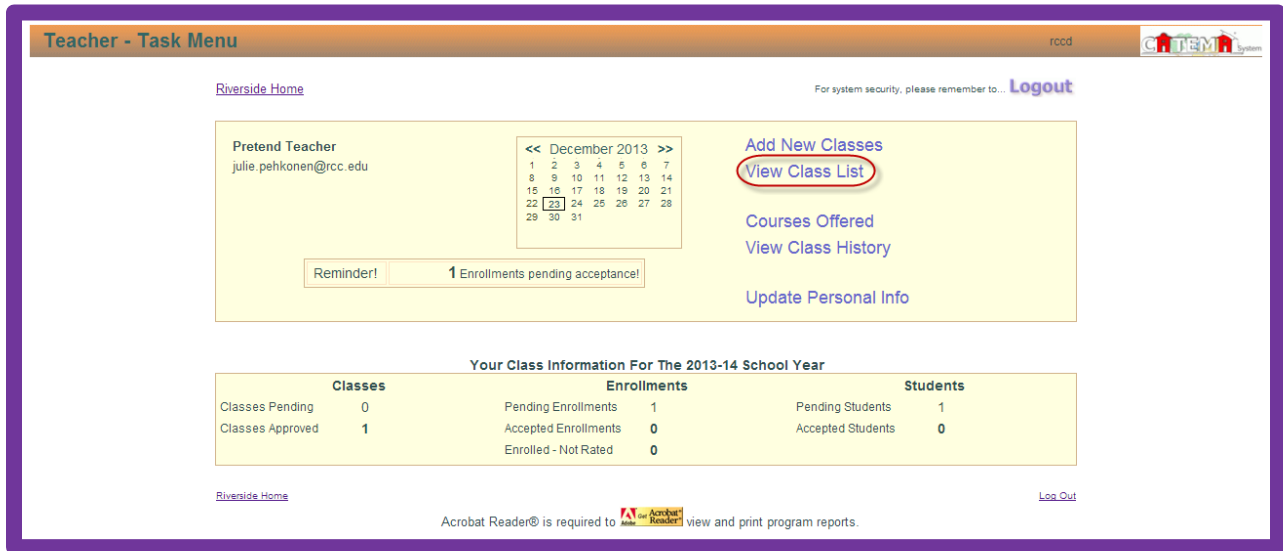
Teacher - Task Menu

rccd

CATEMA System

Riverside Home

For system security, please remember to... Logout

Pretend Teacher
julie.pehkonen@rcc.edu

<< December 2013 >>

| | | | | | | |
|---|---|---|---|---|---|---|
| 1 | 2 | 3 | 4 | 5 | 6 | 7 |
| 8 | 9 | 10 | 11 | 12 | 13 | 14 |
| 15 | 16 | 17 | 18 | 19 | 20 | 21 |
| 22 | 23 | 24 | 25 | 26 | 27 | 28 |
| 29 | 30 | 31 | | | | |

Add New Classes
View Class List

Courses Offered
View Class History

Update Personal Info

Reminder! 1 Enrollments pending acceptance!

Your Class Information For The 2013-14 School Year

| Classes | | Enrollments | | Students | |
|---|---|---|---|---|---|
| Classes Pending | 0 | Pending Enrollments | 1 | Pending Students | 1 |
| Classes Approved | 1 | Accepted Enrollments | 0 | Accepted Students | 0 |
| | | Enrolled - Not Rated | 0 | | |

Riverside Home

Log Out

Acrobat Reader® is required to Get Adobe Acrobat Reader view and print program reports.